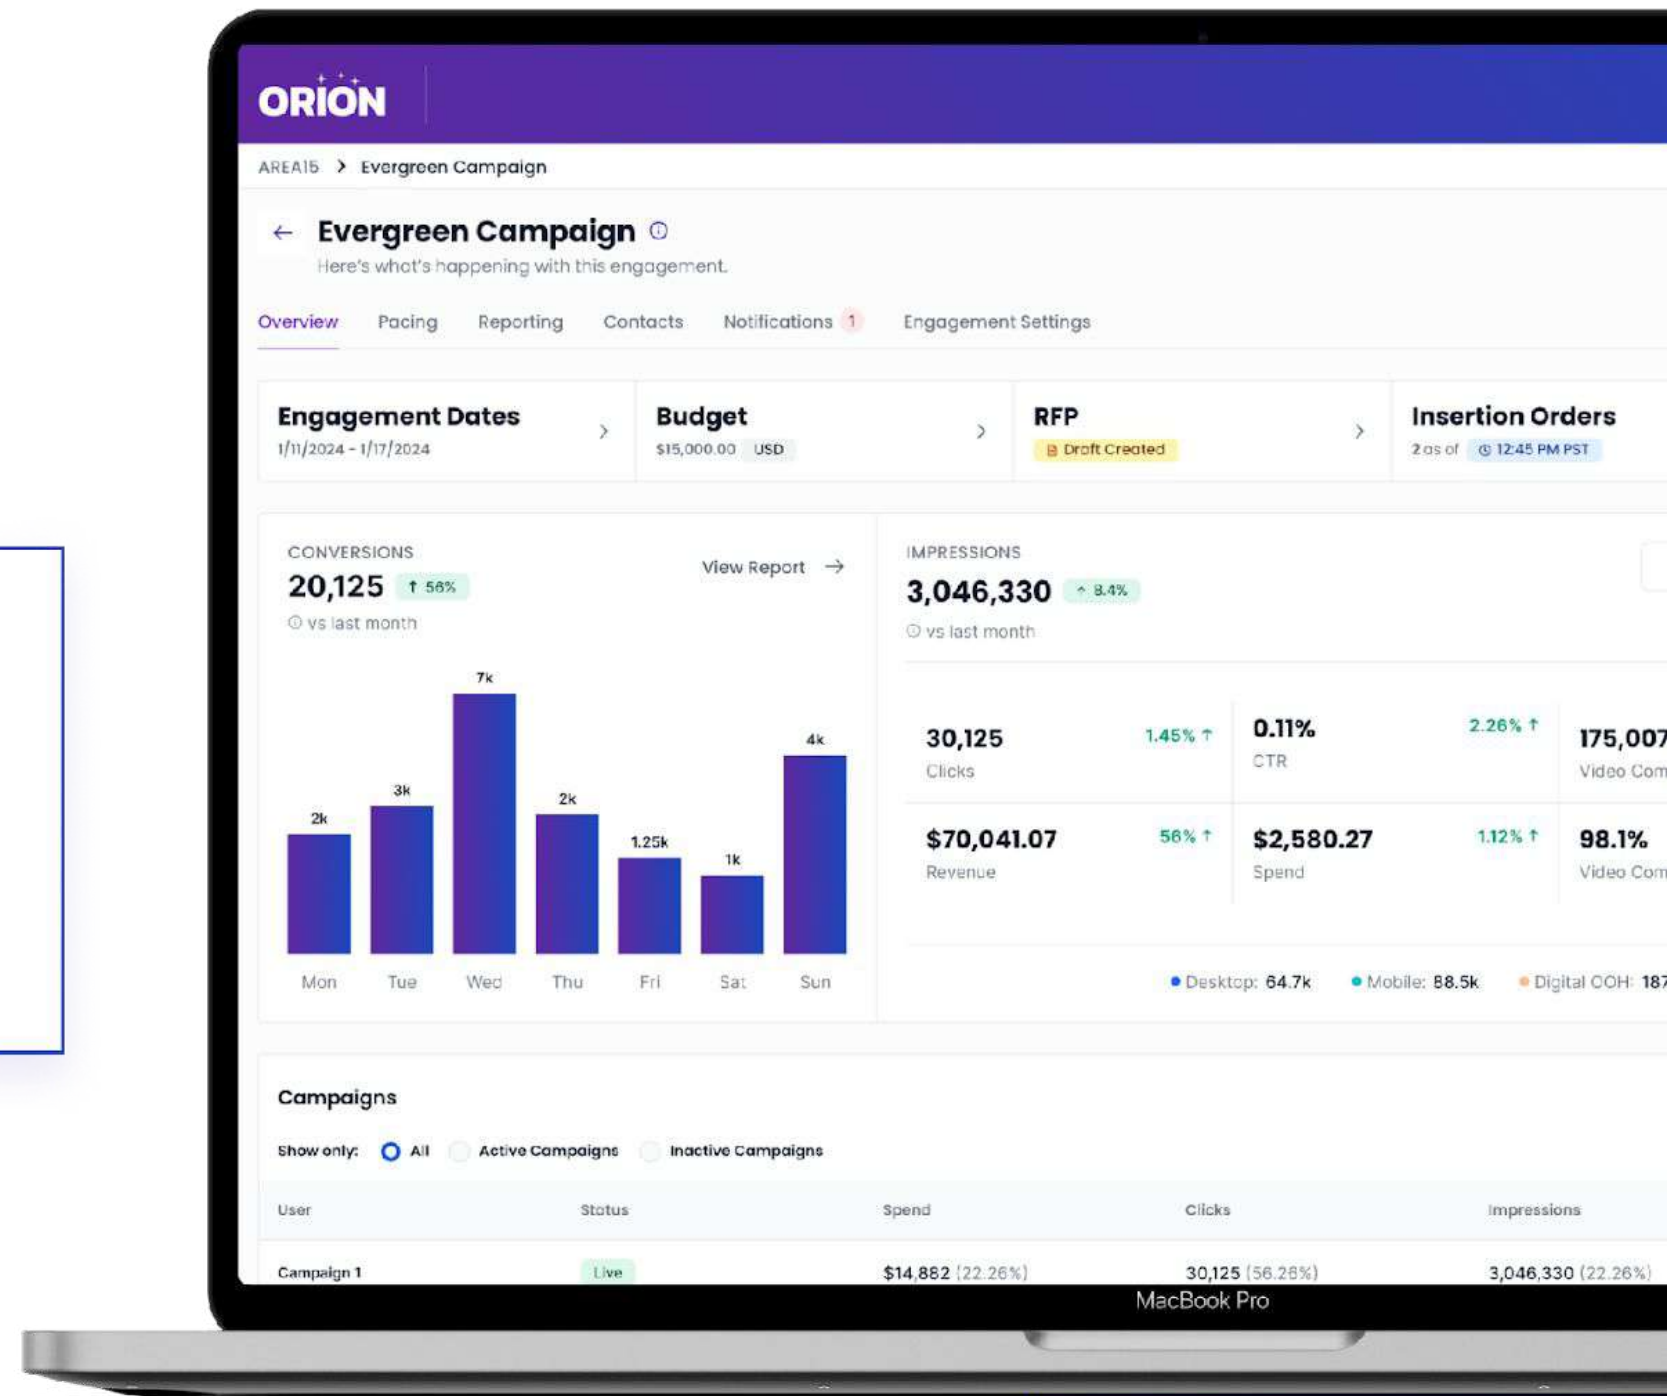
ORION

AREA15 > Evergreen Campaign

← Evergreen Campaign ⓘ
Here's what's happening with this engagement.

Overview Pacing Reporting Contacts Notifications 1 Engagement Settings

Engagement Dates
1/11/2024 - 1/17/2024

Budget
$15,000.00 USD

RFP
Draft Created

Insertion Orders
2 as of 12:45 PM PST

CONVERSIONS
20,125 ↑ 56%
ⓘ vs last month

View Report →

7k
3k
4k
2k
2k
1.25k
1k

Mon Tue Wed Thu Fri Sat Sun

IMPRESSIONS
3,046,330 ^ 8.4%
ⓘ vs last month

30,125
Clicks
1.45% ↑

0.11%
CTR
2.26% ↑

175,007
Video Com

$70,041.07
Revenue
56% ↑

$2,580.27
Spend
1.12% ↑

98.1%
Video Com

Desktop: 64.7k Mobile: 88.5k Digital OOH: 187

Campaigns

Show only: All Active Campaigns Inactive Campaigns

| User | Status | Spend | Clicks | Impressions |
|---|---|---|---|---|
| Campaign 1 | Live | $14,882 (22.26%) | 30,125 (56.26%) | 3,046,330 (22.26%) |

MacBook Pro